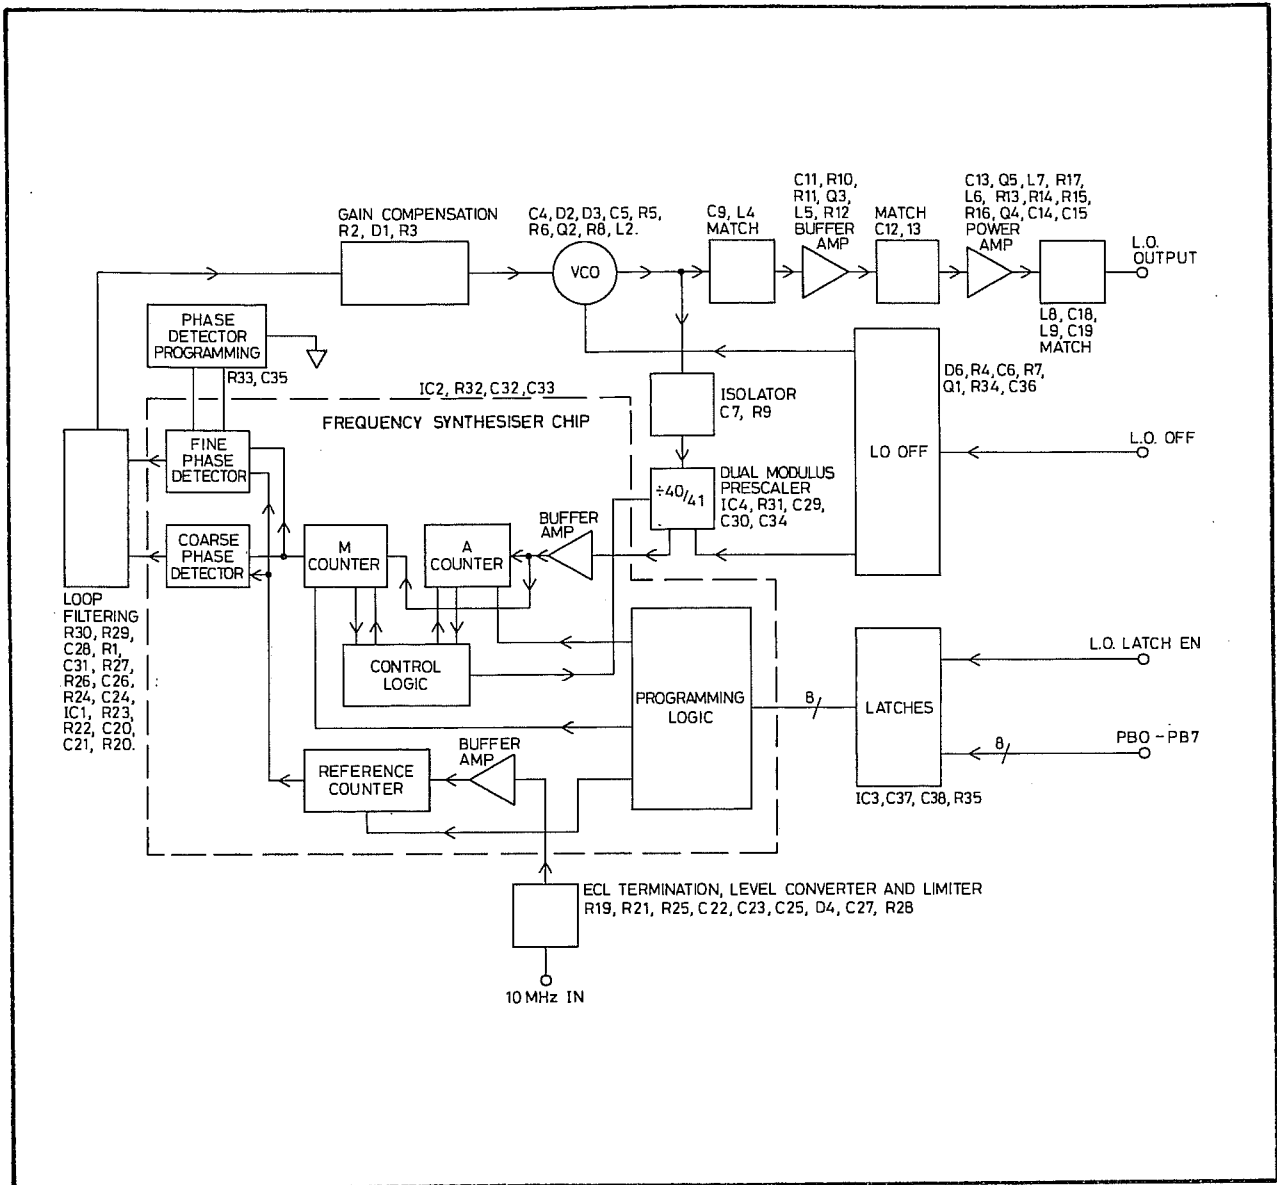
GAIN COMPENSATION
R2, D1, R3

C4, D2, D3, C5, R5, R6, Q2, R8, L2.

VCO

C9, L4
MATCH

C11, R10, R11, Q3, L5, R12
BUFFER AMP

MATCH
C12, 13

C13, Q5, L7, R17, L6, R13, R14, R15, R16, Q4, C14, C15
POWER AMP

L.O. OUTPUT

L8, C18, L9, C19
MATCH

PHASE DETECTOR PROGRAMMING

R33, C35

IC2, R32, C32, C33

FREQUENCY SYNTHESISER CHIP

ISOLATOR
C7, R9

D6, R4, C6, R7, Q1, R34, C36

LO OFF

L.O. OFF

FINE PHASE DETECTOR

DUAL MODULUS PRESCALER
IC4, R31, C29, C30, C34

$\div 40/41$

BUFFER AMP

COARSE PHASE DETECTOR

M COUNTER

A COUNTER

LOOP FILTERING
R30, R29, C28, R1, C31, R27, R26, C26, R24, C24, IC1, R23, R22, C20, C21, R20.

CONTROL LOGIC

PROGRAMMING LOGIC

8

LATCHES

L.O. LATCH EN

8

PBO - PB7

IC3, C37, C38, R35

BUFFER AMP

REFERENCE COUNTER

ECL TERMINATION, LEVEL CONVERTER AND LIMITER
R19, R21, R25, C22, C23, C25, D4, C27, R28

10 MHz IN